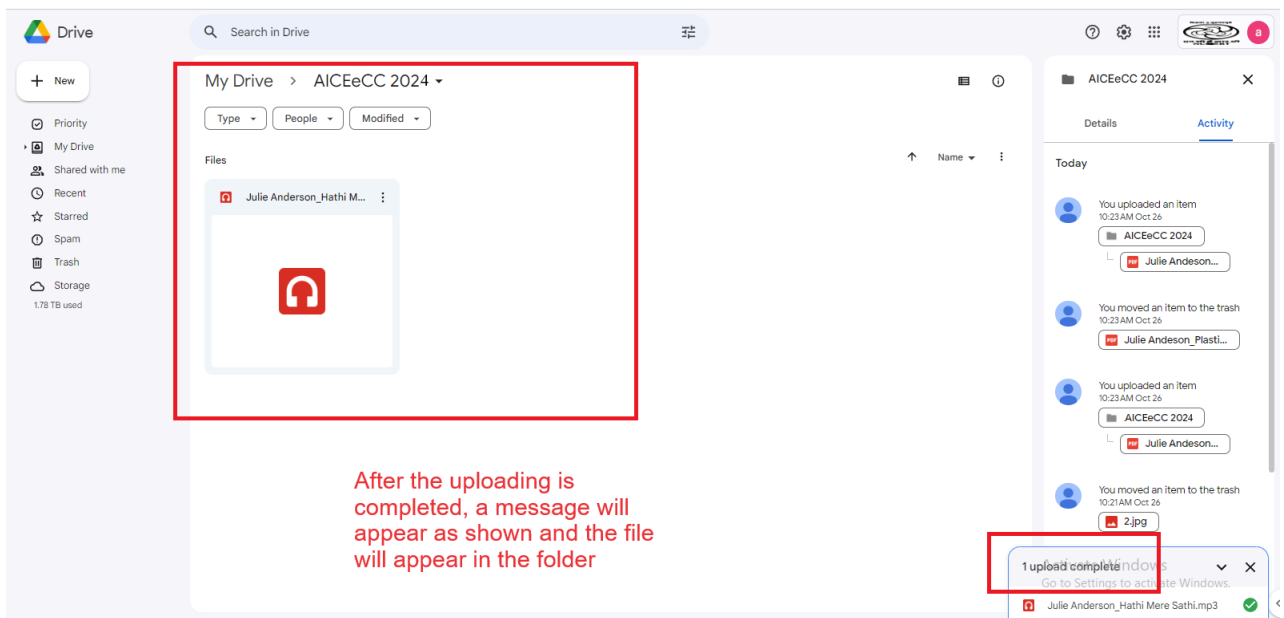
Drive

Search in Drive

a

New

Priority

My Drive

Shared with me

Recent

Starred

Spam

Trash

Storage

1.78 TB used

My Drive > AICEeCC 2024

Type

People

Modified

Files

Name

Julie Anderson_Hathi M...

AICEeCC 2024

Details

Activity

Today

You uploaded an item
10:23 AM Oct 26
AICEeCC 2024
Julie Andeson...

You moved an item to the trash
10:23 AM Oct 26
Julie Andeson_Plasti...

You uploaded an item
10:23 AM Oct 26
AICEeCC 2024
Julie Andeson...

You moved an item to the trash
10:21 AM Oct 26
2.jpg

After the uploading is completed, a message will appear as shown and the file will appear in the folder

1 upload complete

Activate Windows
Go to Settings to activate Windows.

Julie Anderson_Hathi Mere Sathi.mp3